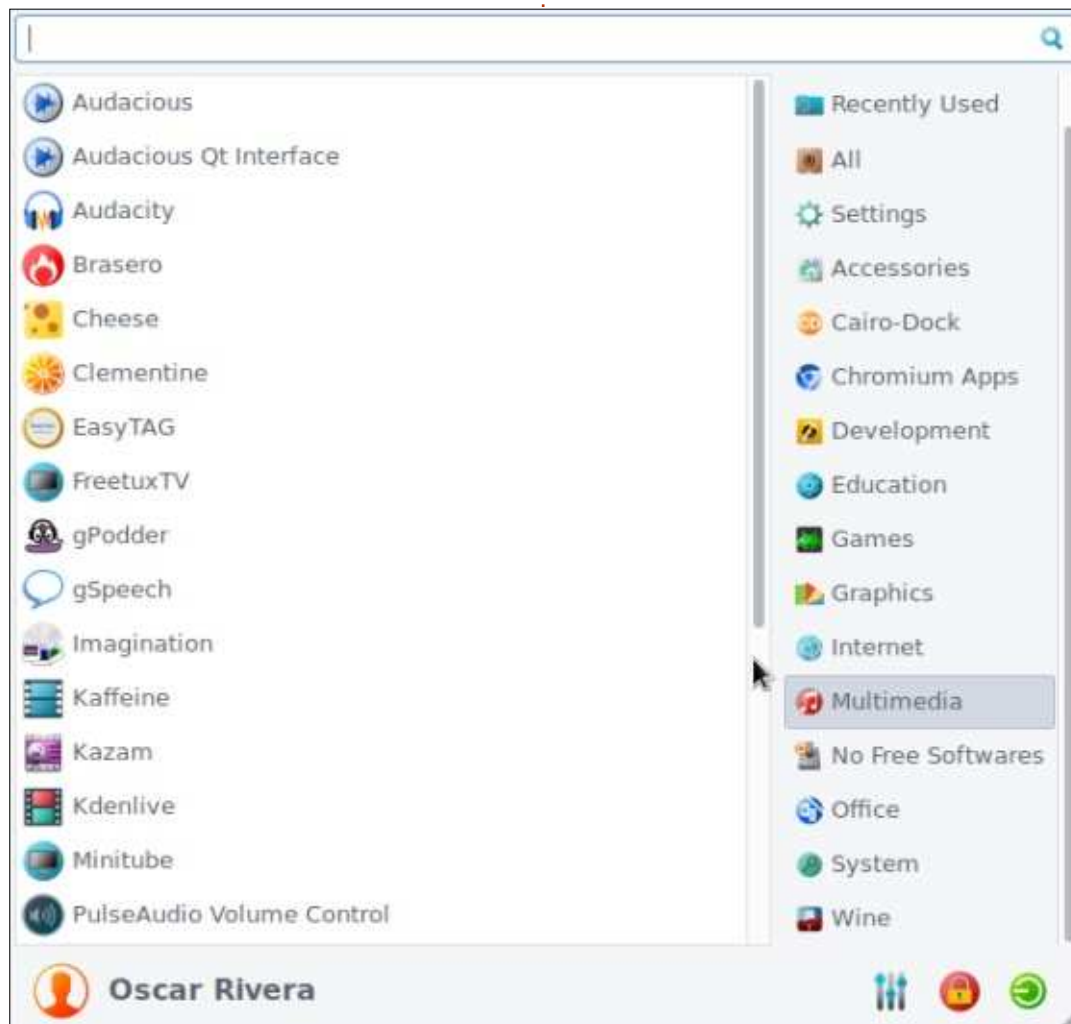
Audacious
Audacious Qt Interface
Audacity
Brasero
Cheese
Clementine
EasyTAG
FreetuxTV
gPodder
gSpeech
Imagination
Kaffeine
Kazam
Kdenlive
Minitube
PulseAudio Volume Control

Recently Used
All
Settings
Accessories
Cairo-Dock
Chromium Apps
Development
Education
Games
Graphics
Internet
Multimedia
No Free Softwares
Office
System
Wine

Oscar Rivera